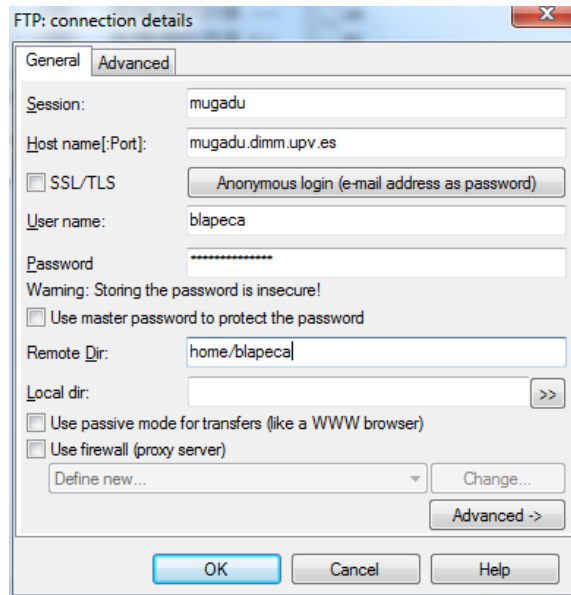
FTP: connection details

General | Advanced

Session: mugadu

Host name[:Port]: mugadu.dimm.upv.es

SSL/TLS

Anonymous login (e-mail address as password)

User name: blapeca

Password ***************

Warning: Storing the password is insecure!

Use master password to protect the password

Remote Dir: home/blapeca

Local dir:

>>

Use passive mode for transfers (like a WWW browser)

Use firewall (proxy server)

Define new...

Change...

Advanced ->

OK

Cancel

Help